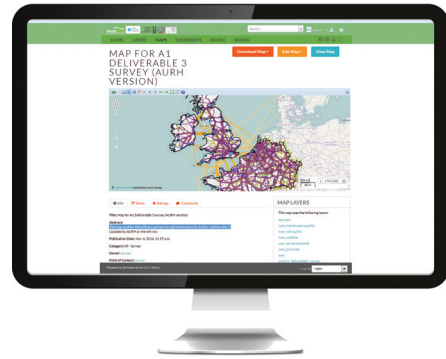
HOME LAYERS MAPS DOCUMENTS PEOPLE SEARCH

MAP FOR A1 DELIVERABLE 3 SURVEY (AURH VERSION)

Download Map
Edit Map
View Map

Info
Share
Ratings
Comments

Title: Map for A1 Deliverable 3 survey (AURH version)

Abstract:

Publication Date: Nov. 4, 2016, 11:57 a.m.

Category: 09 - Survey

Owner:

Point of Contact:

MAP LAYERS

This map uses the following layers:

Powered by GeoNode

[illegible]